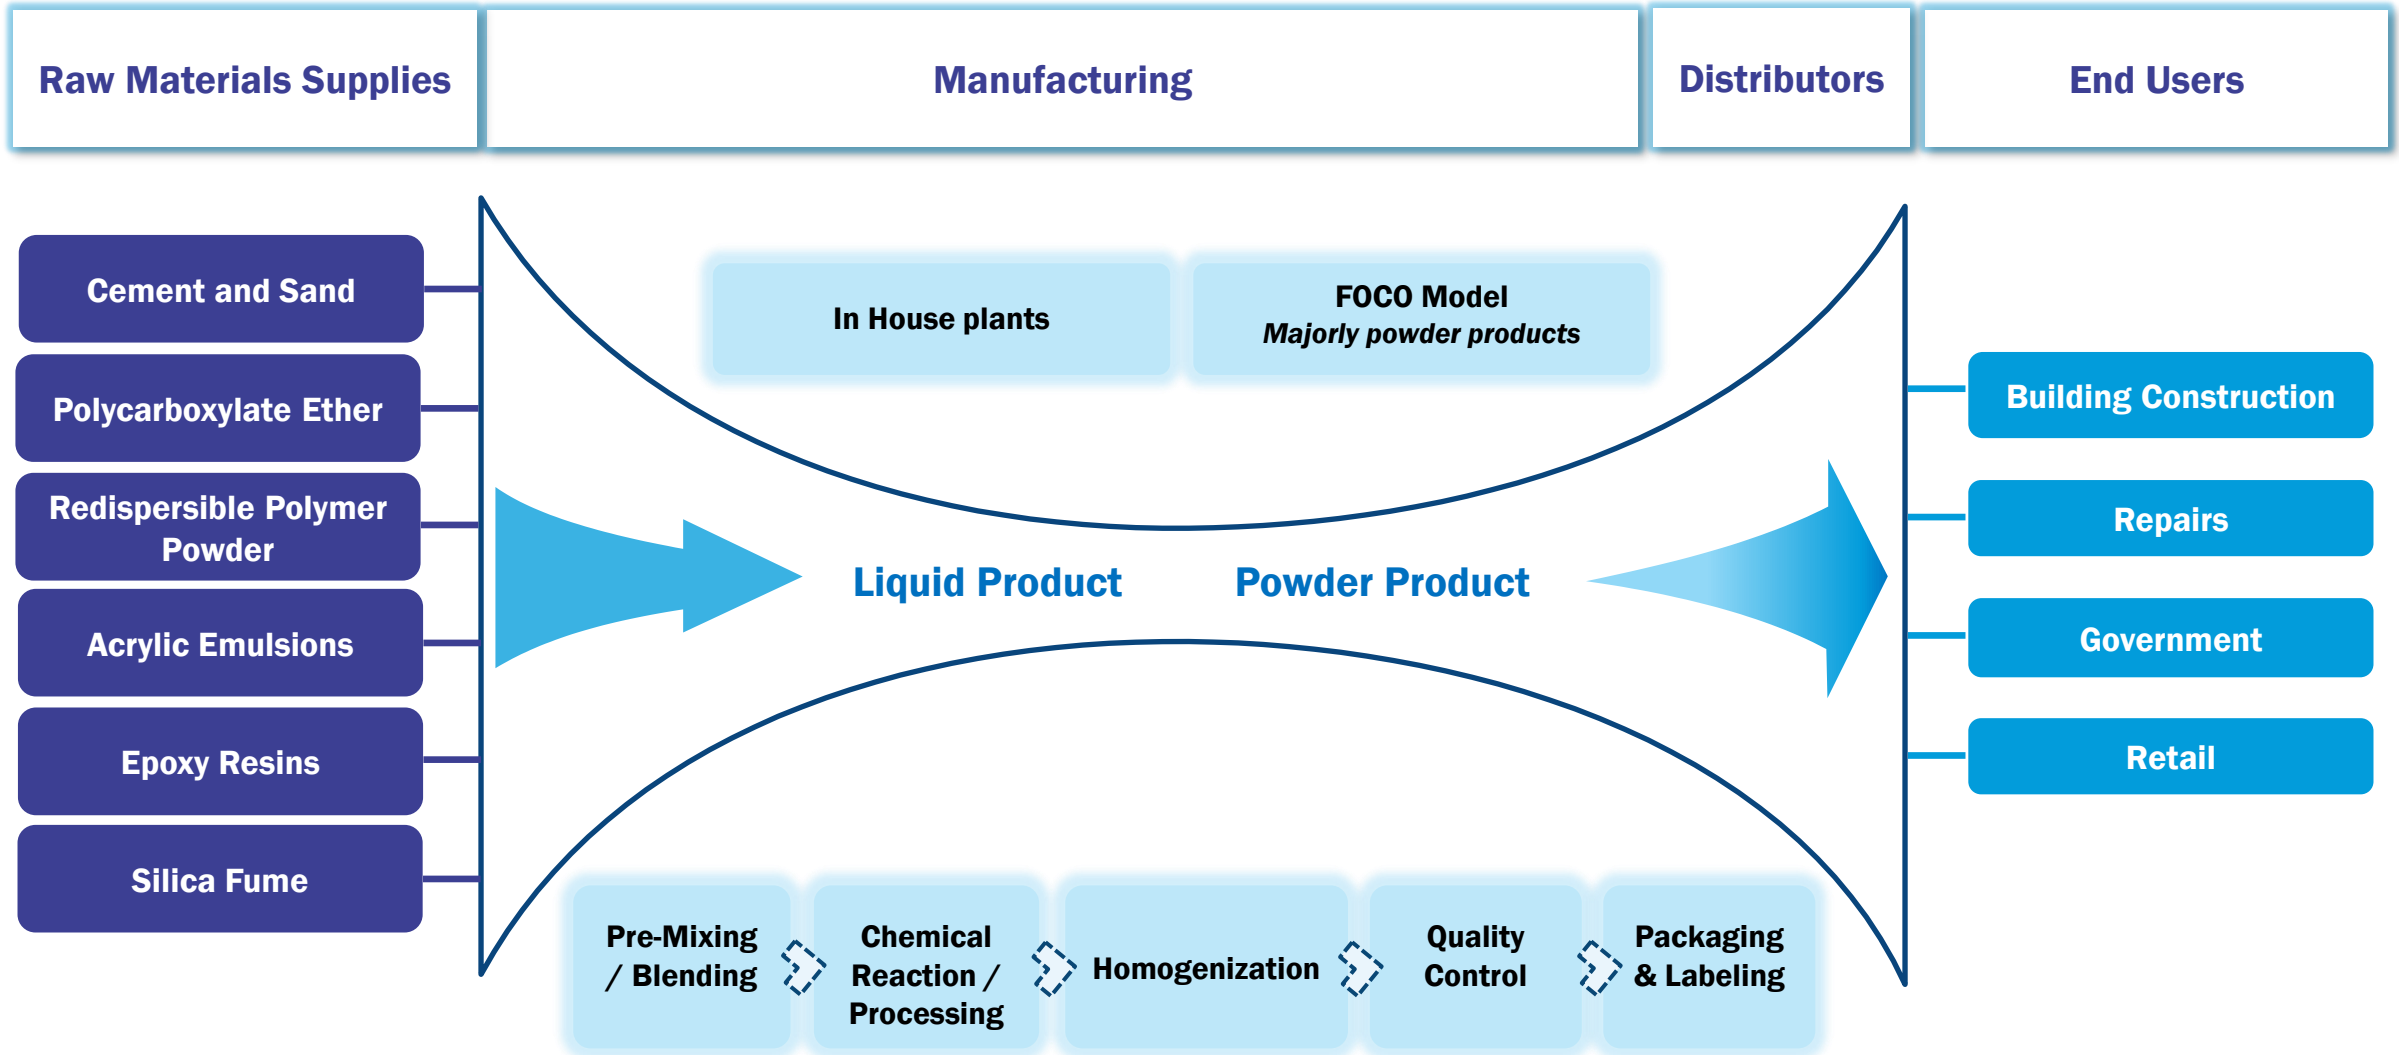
Raw Materials Supplies

Manufacturing

Distributors

End Users

Cement and Sand

Polycarboxylate Ether

Redispersible Polymer Powder

Acrylic Emulsions

Epoxy Resins

Silica Fume

In House plants

FOCO Model
*Majorly powder products*

Liquid Product

Powder Product

Pre-Mixing / Blending

Chemical Reaction / Processing

Homogenization

Quality Control

Packaging & Labeling

Building Construction

Repairs

Government

Retail